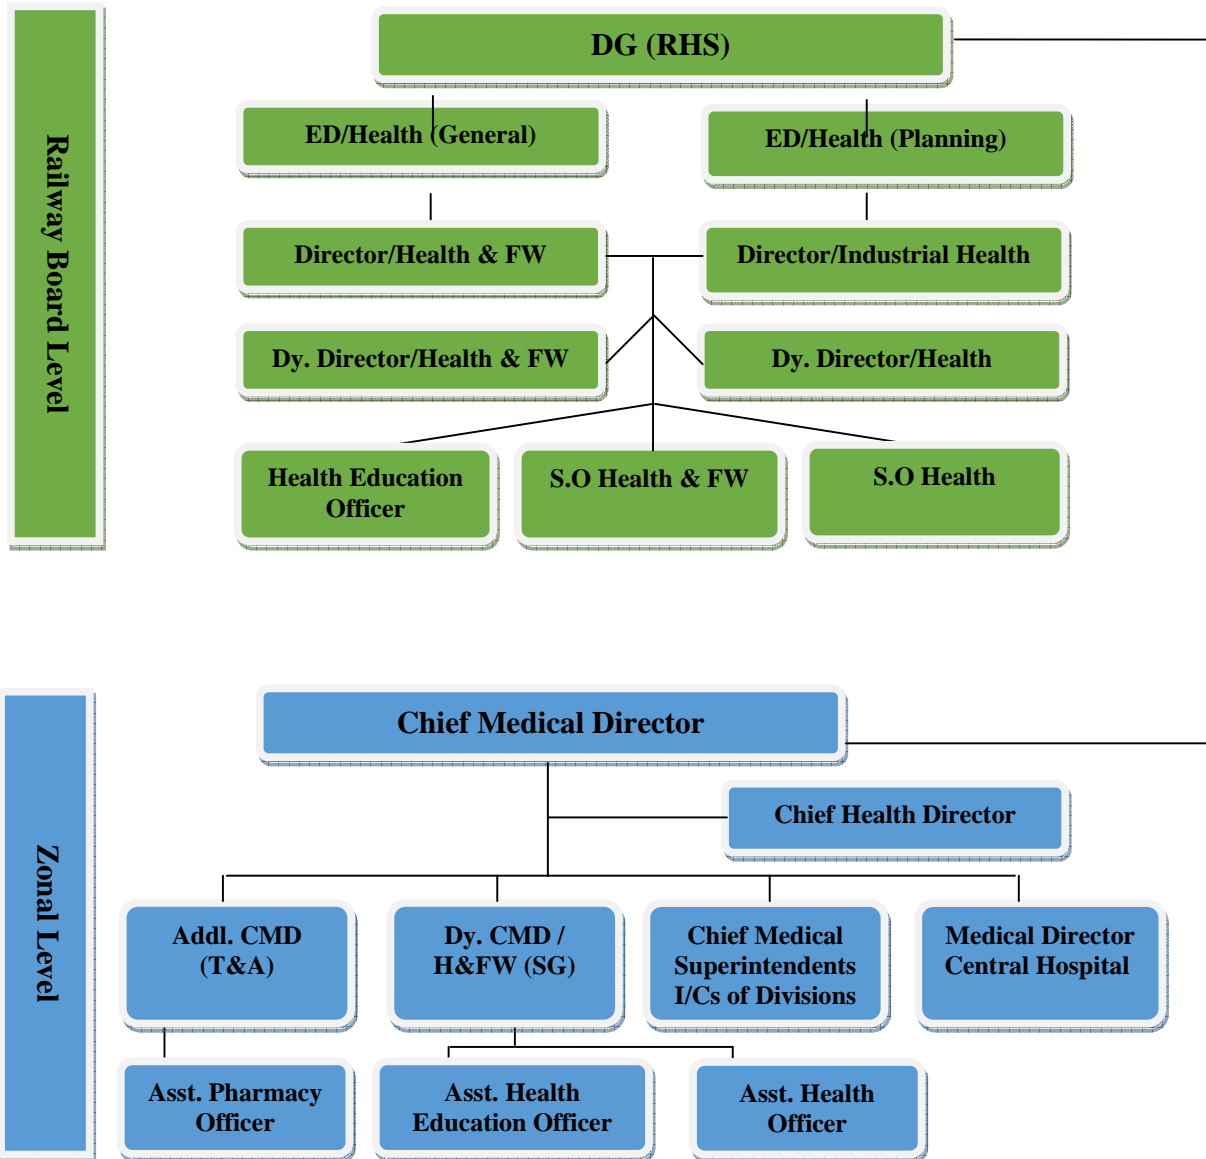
Railway Board Level

DG (RHS)

ED/Health (General)

ED/Health (Planning)

Director/Health & FW

Director/Industrial Health

Dy. Director/Health & FW

Dy. Director/Health

Health Education Officer

S.O Health & FW

S.O Health

Zonal Level

Chief Medical Director

Chief Health Director

Addl. CMD (T&A)

Dy. CMD / H&FW (SG)

Chief Medical Superintendents I/Cs of Divisions

Medical Director Central Hospital

Asst. Pharmacy Officer

Asst. Health Education Officer

Asst. Health Officer